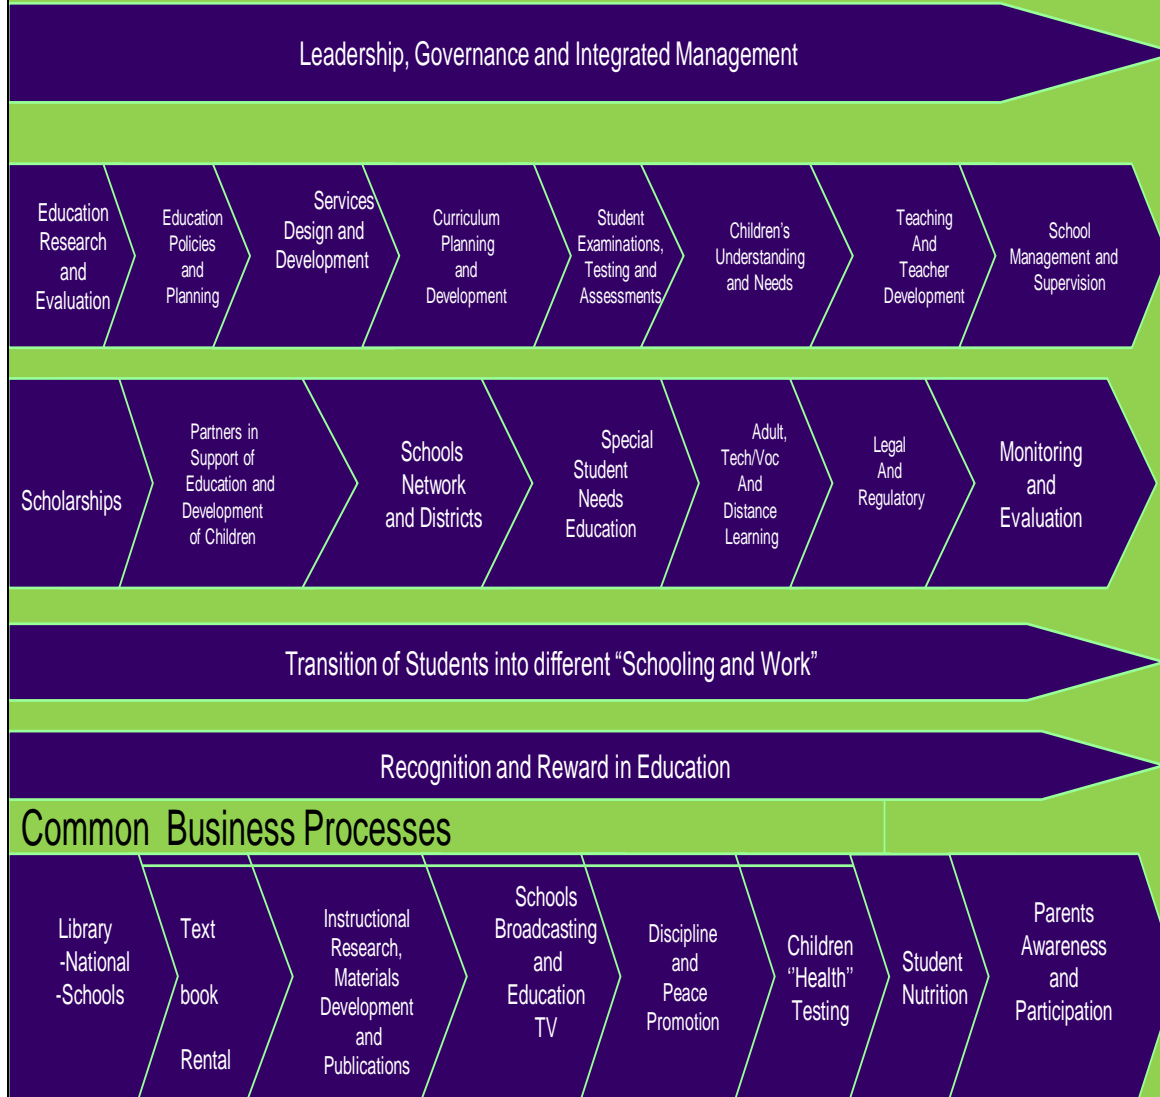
Leadership, Governance and Integrated Management

Education Research and Evaluation

Education Policies and Planning

Services Design and Development

Curriculum Planning and Development

Student Examinations, Testing and Assessments

Children's Understanding and Needs

Teaching And Teacher Development

School Management and Supervision

Scholarships

Partners in Support of Education and Development of Children

Schools Network and Districts

Special Student Needs Education

Adult, Tech/Voc And Distance Learning

Legal And Regulatory

Monitoring and Evaluation

Transition of Students into different "Schooling and Work"

Recognition and Reward in Education

Common Business Processes

Library -National -Schools

Text book Rental

Instructional Research, Materials Development and Publications

Schools Broadcasting and Education TV

Discipline and Peace Promotion

Children "Health" Testing

Student Nutrition

Parents Awareness and Participation